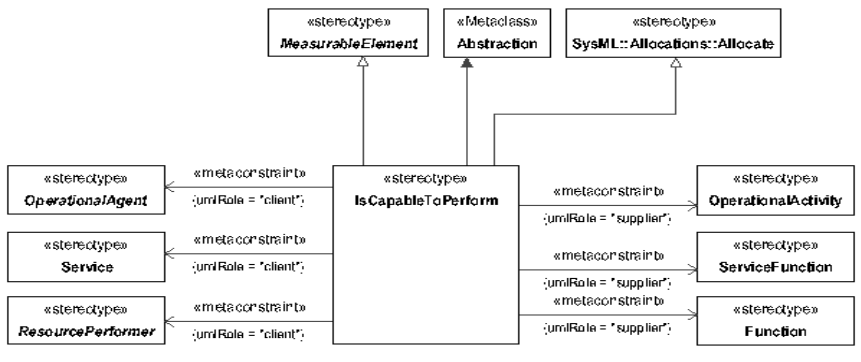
«stereotype»
MeasurableElement

«Metaclass»
Abstraction

«stereotype»
SysML::Allocations::Allocate

«stereotype»
OperationalAgent

«metaconstraint»
{umlRole = "client"}

«stereotype»
IsCapableToPerform

«metaconstraint»
{umlRole = "supplier"}

«stereotype»
OperationalActivity

«stereotype»
Service

«metaconstraint»
{umlRole = "client"}

«metaconstraint»
{umlRole = "supplier"}

«stereotype»
ServiceFunction

«stereotype»
ResourcePerformer

«metaconstraint»
{umlRole = "client"}

«metaconstraint»
{umlRole = "supplier"}

«stereotype»
Function